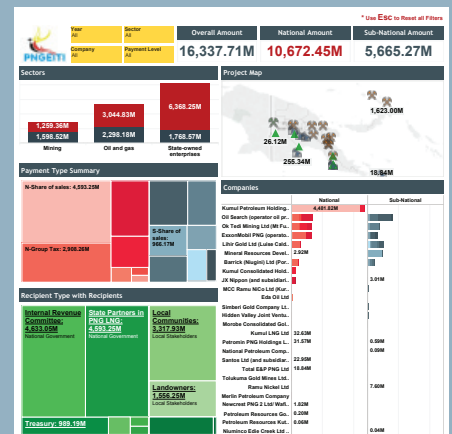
* Use Esc to Reset all Filters

PNGEITI

| Year | Sector |
|---|---|
| All | All |
| Company | Payment Level |
| All | All |

Overall Amount
16,337.71M

National Amount
10,672.45M

Sub-National Amount
5,665.27M

Sectors

1,259.36M
1,598.52M
Mining

3,044.83M
2,298.18M
Oil and gas

6,368.25M
1,768.57M
State-owned enterprises

Project Map

1,623.00M
26.12M
255.34M
18.84M

Payment Type Summary

N-Share of sales: 4,593.29M

N-Group Tax: 2,906.26M

S-Share of sales: 966.17M

Companies

National
Sub-National

Kumul Petroleum Holding.. 4,481.62M
Oil Search (operator oil pr..
Ok Tedi Mining Ltd (Mt Fu..
ExxonMobil PNG (operato..
Lihir Gold Ltd (Luise Cald..
Mineral Resources Devel.. 2.92M
Barrick (Niugini) Ltd (Por..
Kumul Consolidated Hold..
JX Nippon (and subsidiar.. 3.01M
MCC Ramu NiCo Ltd (Kur..
Eda Oil Ltd
Simberi Gold Company Li..
Hidden Valley Joint Ventu..
Morobe Consolidated Goi..
Kumul LNG Ltd 32.63M
Petromin PNG Holdings L.. 31.57M 0.59M
National Petroleum Comp.. 0.09M
Santos Ltd (and subsidiar.. 22.95M
Total E&P PNG Ltd 18.84M
Tolukuma Gold Mines Ltd..
Ramu Nickel Ltd 7.60M
Merlin Petroleum Company
Newcrest PNG 2 Ltd/ Wafi.. 1.82M
Petroleum Resources Go.. 0.20M
Petroleum Resources Kut.. 0.06M
Niuminco Edie Creek Ltd .. 0.04M

Recipient Type with Recipients

Internal Revenue Committee: 4,633.05M
National Government

State Partners in PNG LNG: 4,593.26M
National Government

Local Communities: 3,317.93M
Local Stakeholders

Landowners: 1,556.25M
Local Stakeholders

Treasury: 989.19M